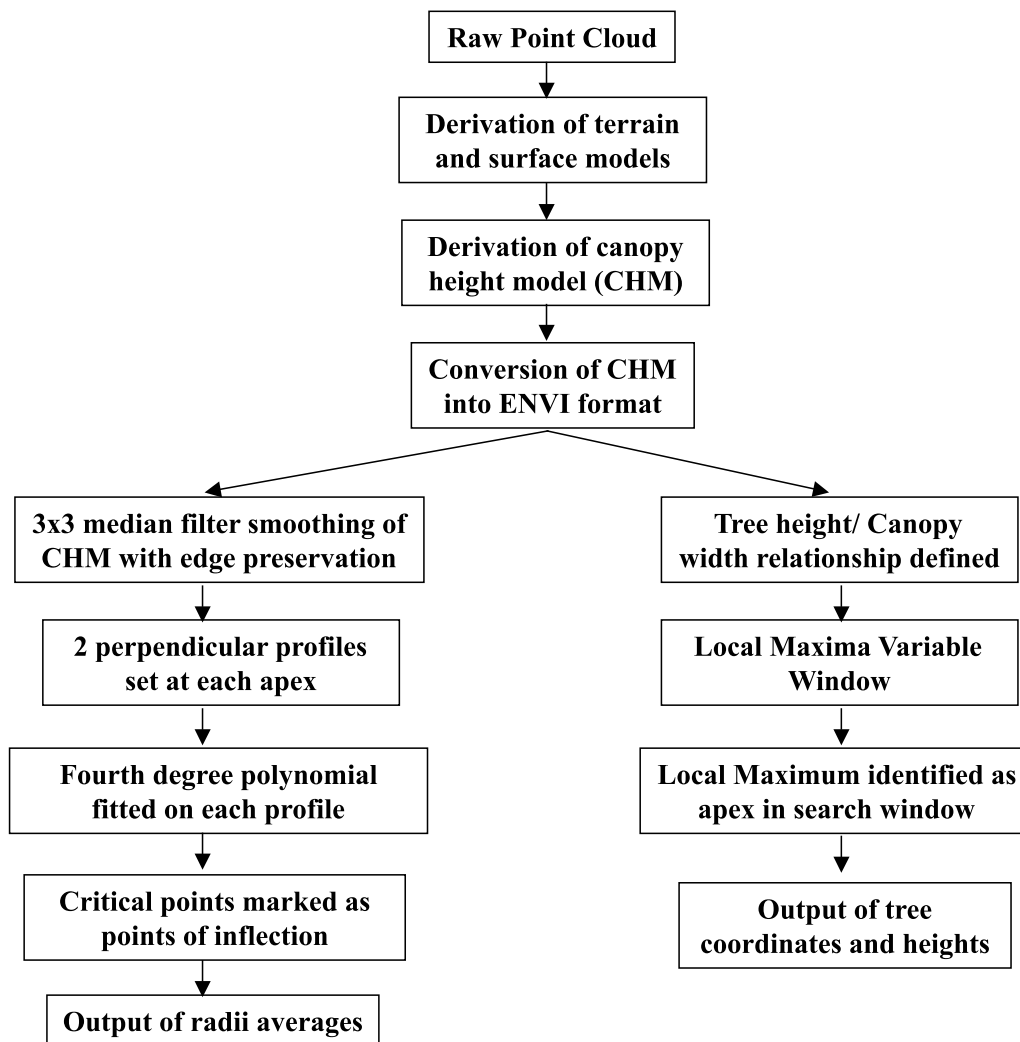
Raw Point Cloud

Derivation of terrain and surface models

Derivation of canopy height model (CHM)

Conversion of CHM into ENVI format

3x3 median filter smoothing of CHM with edge preservation

2 perpendicular profiles set at each apex

Fourth degree polynomial fitted on each profile

Critical points marked as points of inflection

Output of radii averages

Tree height/ Canopy width relationship defined

Local Maxima Variable Window

Local Maximum identified as apex in search window

Output of tree coordinates and heights